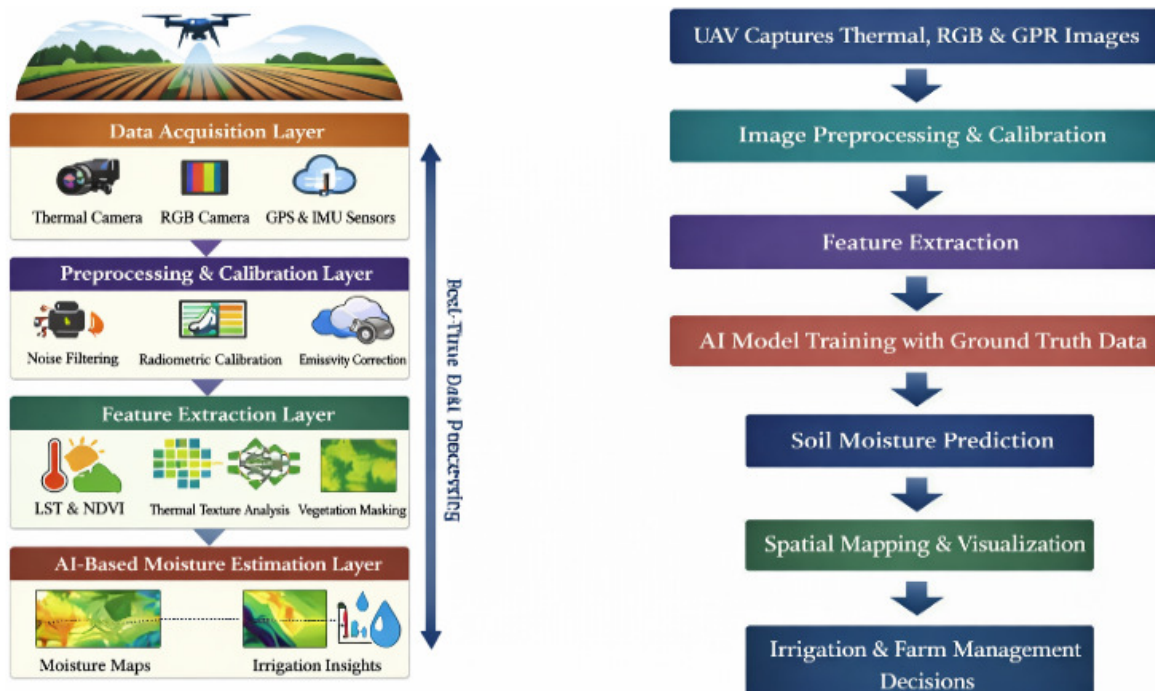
Data Acquisition Layer

Thermal Camera RGB Camera GPS & IMU Sensors

Preprocessing & Calibration Layer

Noise Filtering Radiometric Calibration Emissvity Correction

Feature Extraction Layer

LST & NDVI Thermal Texture Analysis Vegetation Masking

AI-Based Moisture Estimation Layer

Moisture Maps Irrigation Insights

Real-Time Data Processing

UAV Captures Thermal, RGB & GPR Images

Image Preprocessing & Calibration

Feature Extraction

AI Model Training with Ground Truth Data

Soil Moisture Prediction

Spatial Mapping & Visualization

Irrigation & Farm Management Decisions